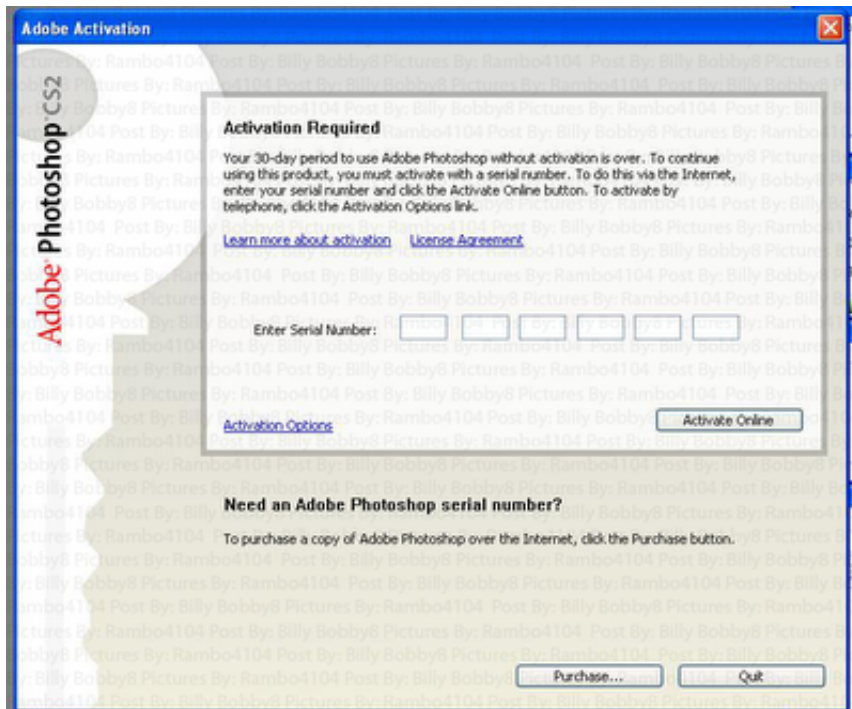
Adobe Activation

Adobe Photoshop CS2

Activation Required

Your 30-day period to use Adobe Photoshop without activation is over. To continue using this product, you must activate with a serial number. To do this via the Internet, enter your serial number and click the Activate Online button. To activate by telephone, click the Activation Options link.

Learn more about activation License Agreement

Enter Serial Number:

Activation Options

Activate Online

Need an Adobe Photoshop serial number?

To purchase a copy of Adobe Photoshop over the Internet, click the Purchase button.

Purchase...

Quit

Post By: Billy Bobby8 Pictures By: Rambo4104